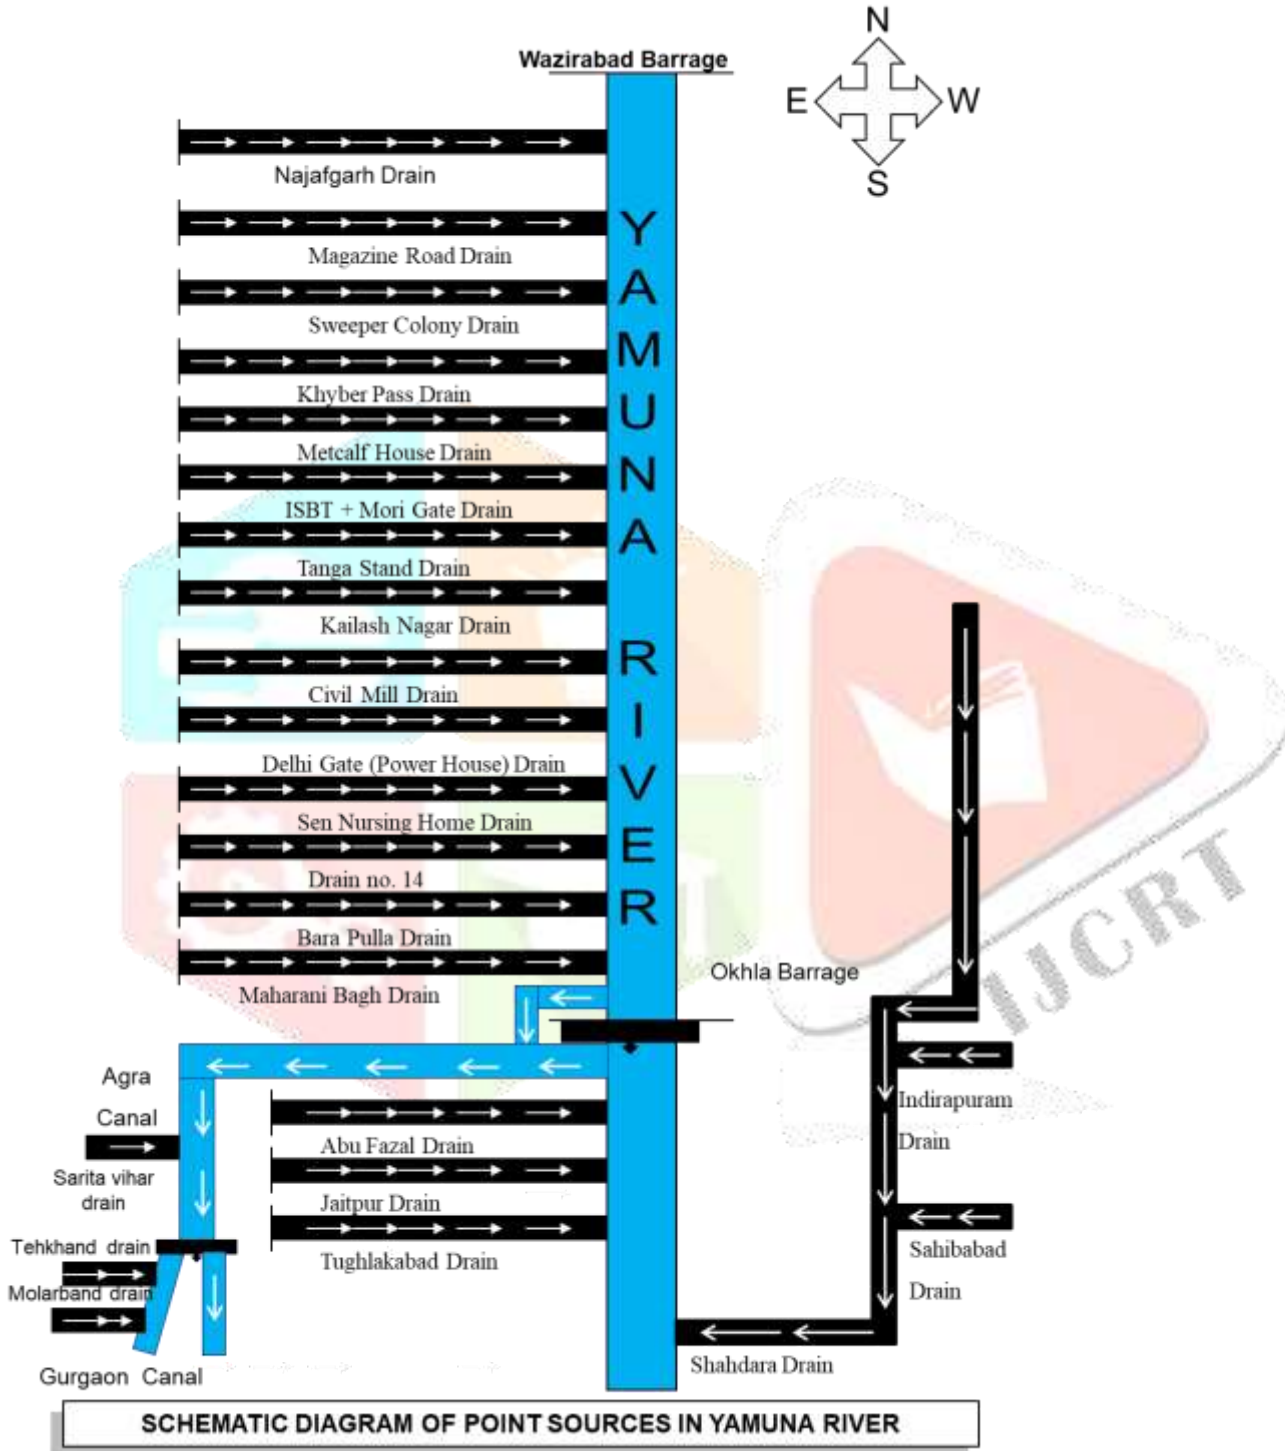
Wazirabad Barrage

N
E
W
S

YAMUNA RIVER

Najafgarh Drain
Magazine Road Drain
Sweeper Colony Drain
Khyber Pass Drain
Metcalf House Drain
ISBT + Mori Gate Drain
Tanga Stand Drain
Kailash Nagar Drain
Civil Mill Drain
Delhi Gate (Power House) Drain
Sen Nursing Home Drain
Drain no. 14
Bara Pulla Drain
Maharani Bagh Drain

Okhla Barrage

Agra Canal
Sarita vihar drain
Tehkhand drain
Molarband drain
Gurgaon Canal

Abu Fazal Drain
Jaitpur Drain
Tughlakabad Drain

Indirapuram Drain
Sahibabad Drain
Shahdara Drain

IJCRT

SCHEMATIC DIAGRAM OF POINT SOURCES IN YAMUNA RIVER